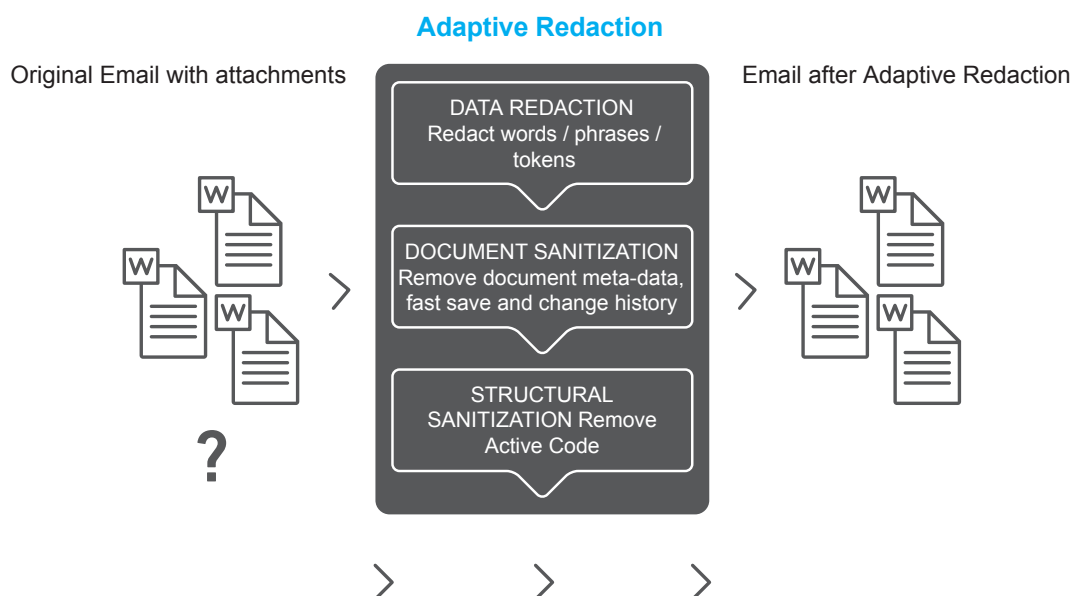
Adaptive Redaction

Original Email with attachments

W
W
W

?

DATA REDACTION
Redact words / phrases / tokens

DOCUMENT SANITIZATION
Remove document meta-data, fast save and change history

STRUCTURAL SANITIZATION Remove Active Code

Email after Adaptive Redaction

W
W
W